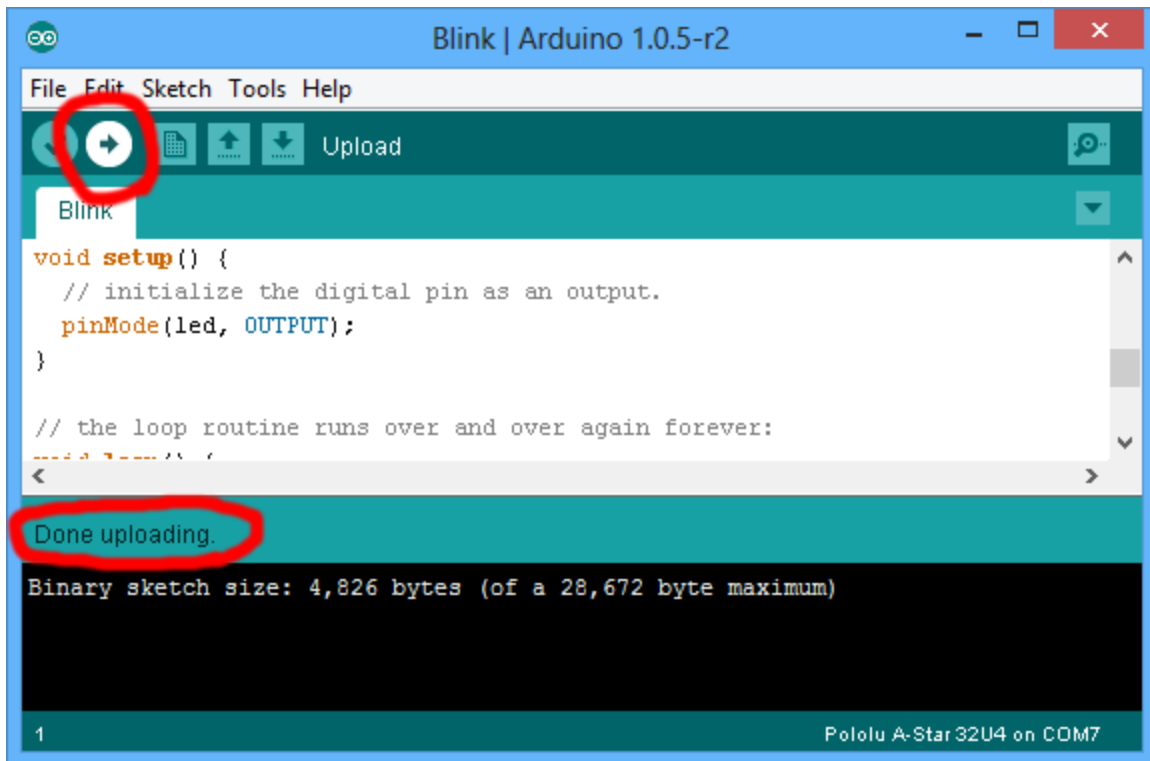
Blink | Arduino 1.0.5-r2

File Edit Sketch Tools Help

Upload

Blink

void setup() {
  // initialize the digital pin as an output.
  pinMode(led, OUTPUT);
}

// the loop routine runs over and over again forever:
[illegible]

Done uploading.

Binary sketch size: 4,826 bytes (of a 28,672 byte maximum)

1

Pololu A-Star 32U4 on COM7